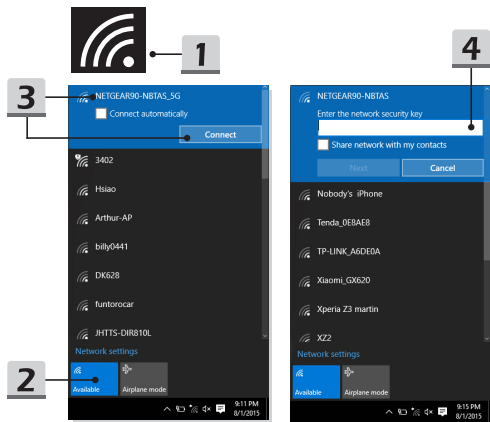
1

3

NETGEAR90-NBTAS_5G

Connect automatically

Connect

3402

Hsiao

Arthur-AP

billy0441

DK628

funtorocar

JHTTS-DIR810L

Network settings

2

Available

Airplane mode

9:11 PM
8/1/2015

4

NETGEAR90-NBTAS

Enter the network security key

Share network with my contacts

Next

Cancel

Nobody's iPhone

Tenda_0E8AE8

TP-LINK_A6DE0A

Xiaomi_GX620

Xperia Z3 martin

XZ2

Network settings

Available

Airplane mode

9:15 PM
8/1/2015